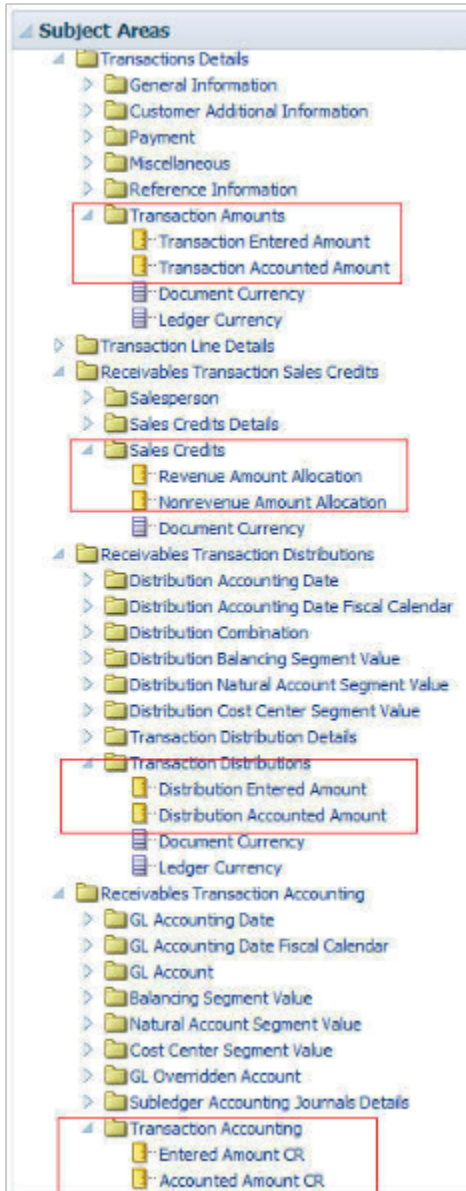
Subject Areas

Transactions Details

General Information

Customer Additional Information

Payment

Miscellaneous

Reference Information

Transaction Amounts

Transaction Entered Amount

Transaction Accounted Amount

Document Currency

Ledger Currency

Transaction Line Details

Receivables Transaction Sales Credits

Salesperson

Sales Credits Details

Sales Credits

Revenue Amount Allocation

Nonrevenue Amount Allocation

Document Currency

Receivables Transaction Distributions

Distribution Accounting Date

Distribution Accounting Date Fiscal Calendar

Distribution Combination

Distribution Balancing Segment Value

Distribution Natural Account Segment Value

Distribution Cost Center Segment Value

Transaction Distribution Details

Transaction Distributions

Distribution Entered Amount

Distribution Accounted Amount

Document Currency

Ledger Currency

Receivables Transaction Accounting

GL Accounting Date

GL Accounting Date Fiscal Calendar

GL Account

Balancing Segment Value

Natural Account Segment Value

Cost Center Segment Value

GL Overridden Account

Subledger Accounting Journals Details

Transaction Accounting

Entered Amount CR

Accounted Amount CR